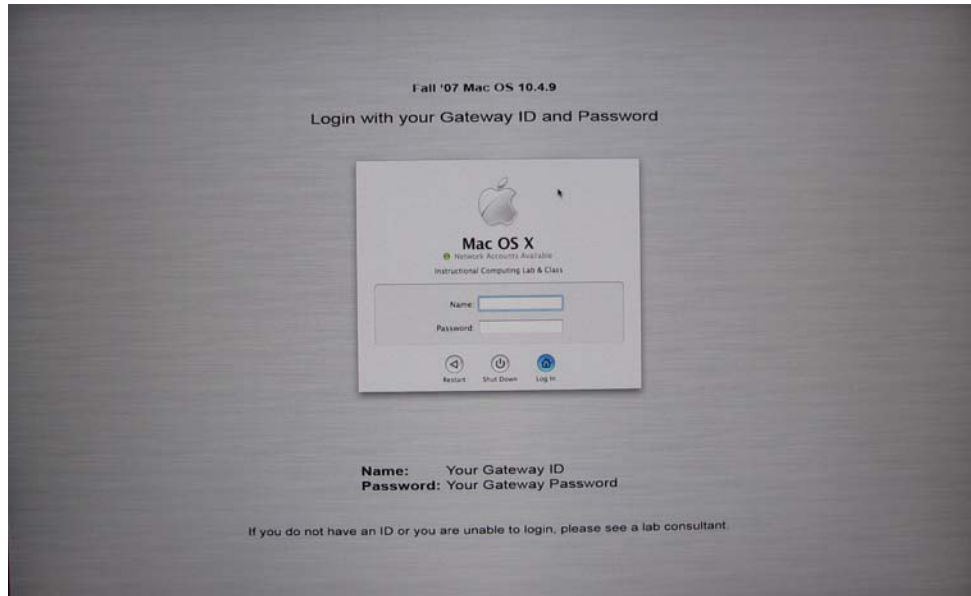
Fall '07 Mac OS 10.4.9

Login with your Gateway ID and Password

Mac OS X
Network Accounts Available
Instructional Computing Lab & Class

Name:
Password:

Restart Shut Down Log In

Name: Your Gateway ID
Password: Your Gateway Password

If you do not have an ID or you are unable to login, please see a lab consultant.